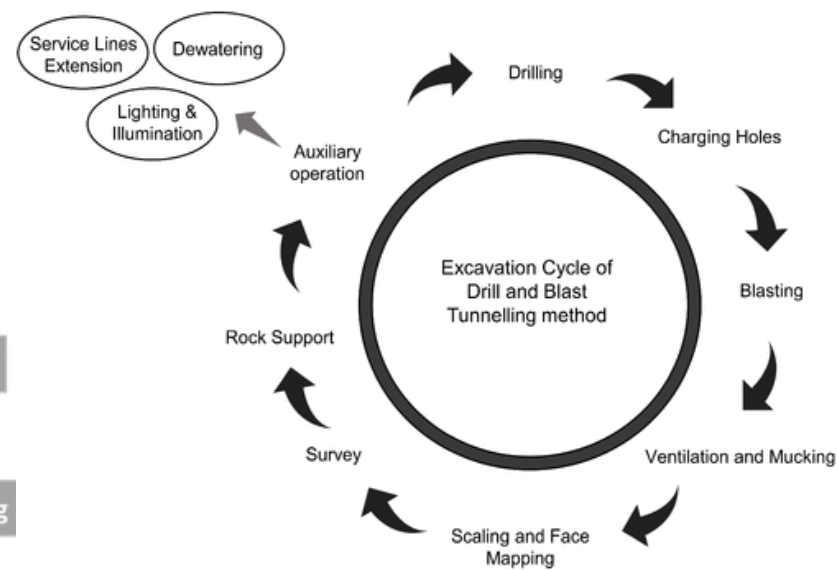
Service Lines Extension

Dewatering

Lighting & Illumination

Auxiliary operation

Drilling

Charging Holes

Blasting

Ventilation and Mucking

Scaling and Face Mapping

Survey

Rock Support

Excavation Cycle of Drill and Blast Tunnelling method

g